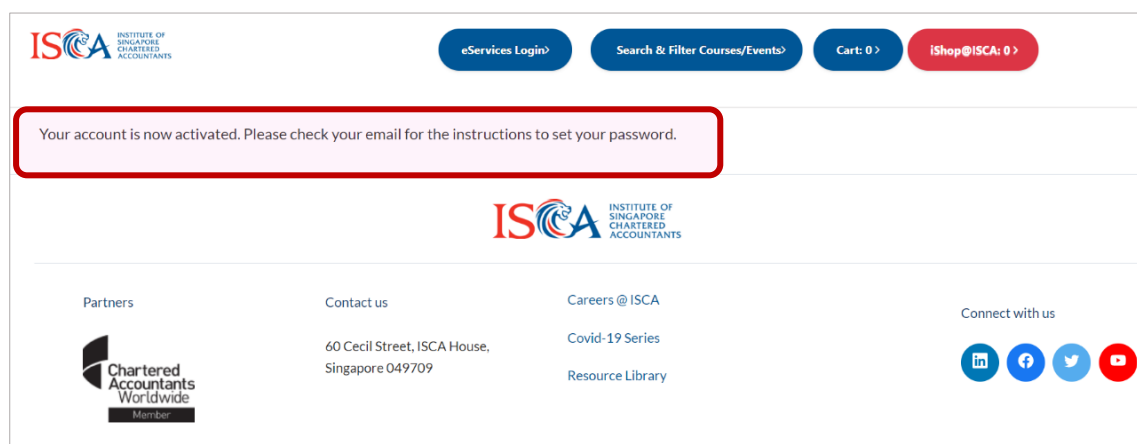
ISCA INSTITUTE OF SINGAPORE CHARTERED ACCOUNTANTS

eServices Login›

Search & Filter Courses/Events›

Cart: 0 ›

iShop@ISCA: 0 ›

Your account is now activated. Please check your email for the instructions to set your password.

ISCA INSTITUTE OF SINGAPORE CHARTERED ACCOUNTANTS

Partners

Chartered Accountants Worldwide Member

Contact us

60 Cecil Street, ISCA House, Singapore 049709

Careers @ ISCA

Covid-19 Series

Resource Library

Connect with us